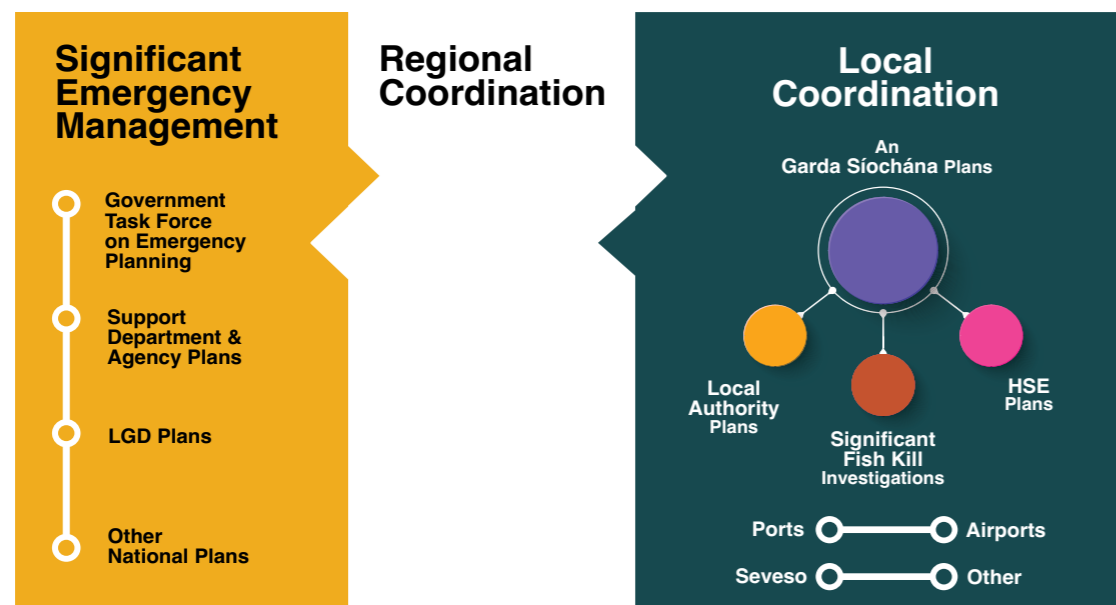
Significant Emergency Management

Government Task Force on Emergency Planning

Support Department & Agency Plans

LGD Plans

Other National Plans

Regional Coordination

Local Coordination

An Garda Síochána Plans

Local Authority Plans

Significant Fish Kill Investigations

HSE Plans

Ports

Airports

Seveso

Other